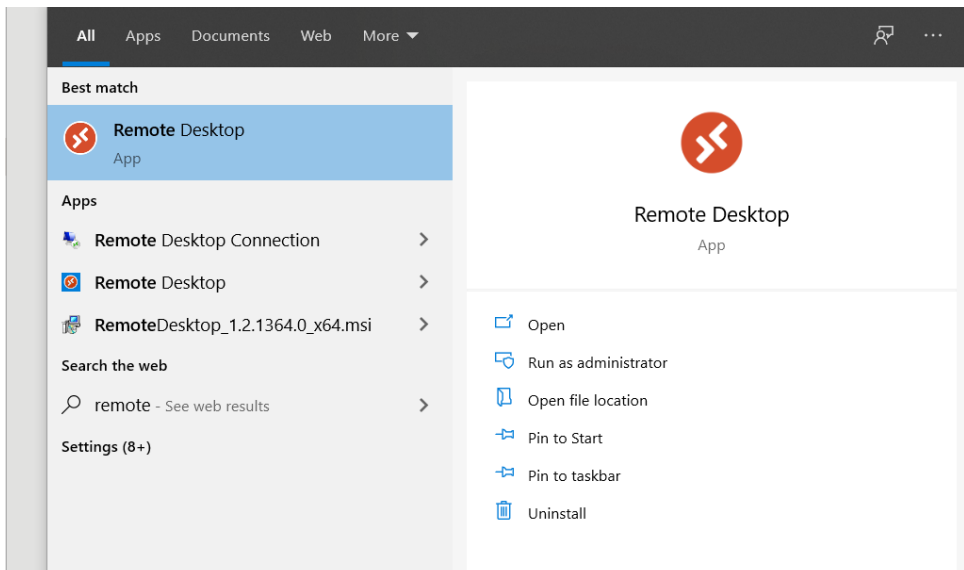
All Apps Documents Web More ▼

Best match

Remote Desktop
App

Apps

Remote Desktop Connection

Remote Desktop

RemoteDesktop_1.2.1364.0_x64.msi

Search the web

remote - See web results

Settings (8+)

Remote Desktop
App

Open

Run as administrator

Open file location

Pin to Start

Pin to taskbar

Uninstall